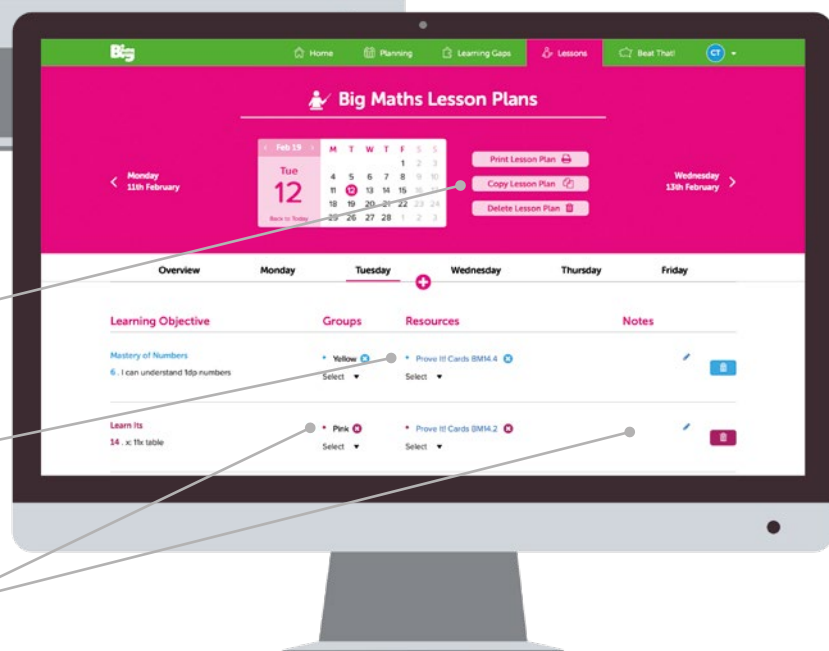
Big

Home Planning Learning Gaps Lessons Beat That! CT

Big Maths Lesson Plans

Monday 11th February

Feb 19

Tue 12

Back to Today

| M | T | W | T | F | S | S |
|---|---|---|---|---|---|---|
| | | | | 1 | 2 | 3 |
| 4 | 5 | 6 | 7 | 8 | 9 | 10 |
| 11 | 12 | 13 | 14 | 15 | 16 | 17 |
| 18 | 19 | 20 | 21 | 22 | 23 | 24 |
| 25 | 26 | 27 | 28 | 1 | 2 | 3 |

Print Lesson Plan

Copy Lesson Plan

Delete Lesson Plan

Wednesday 13th February

Overview Monday Tuesday Wednesday Thursday Friday

| Learning Objective | Groups | Resources | Notes |
|---|---|---|---|
| Mastery of Numbers 6. I can understand 1dp numbers | Yellow Select | Prove It! Cards BM14.4 Select | |
| Learn Its 14. x: 11x table | Pink Select | Prove It! Cards BM14.2 Select | |